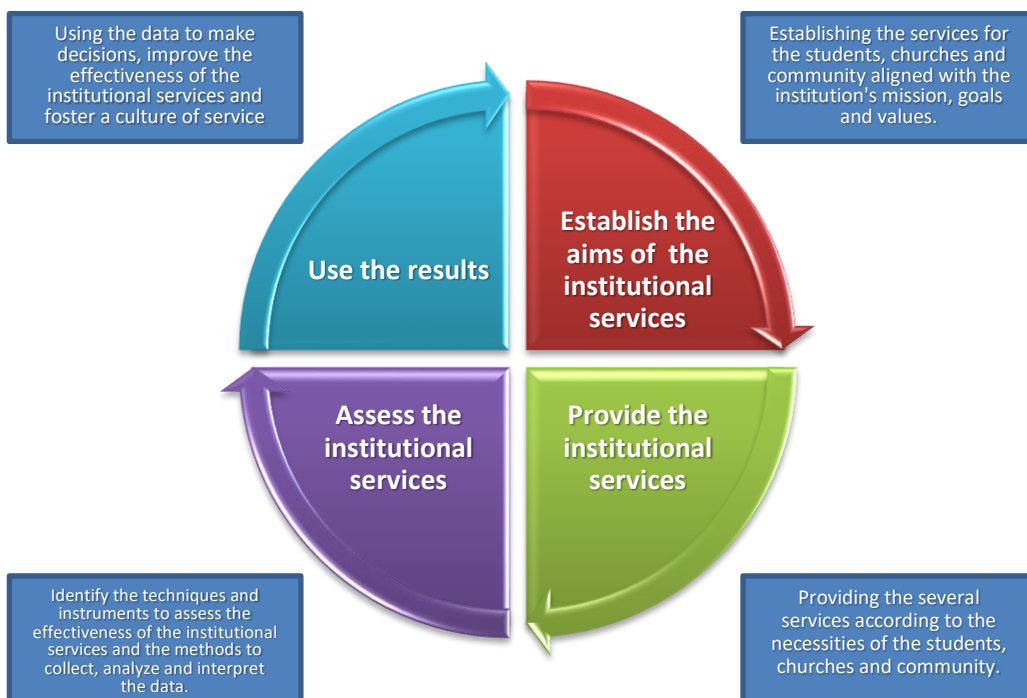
Using the data to make decisions, improve the effectiveness of the institutional services and foster a culture of service

Establishing the services for the students, churches and community aligned with the institution's mission, goals and values.

Use the results

Establish the aims of the institutional services

Assess the institutional services

Provide the institutional services

Identify the techniques and instruments to assess the effectiveness of the institutional services and the methods to collect, analyze and interpret the data.

Providing the several services according to the necessities of the students, churches and community.